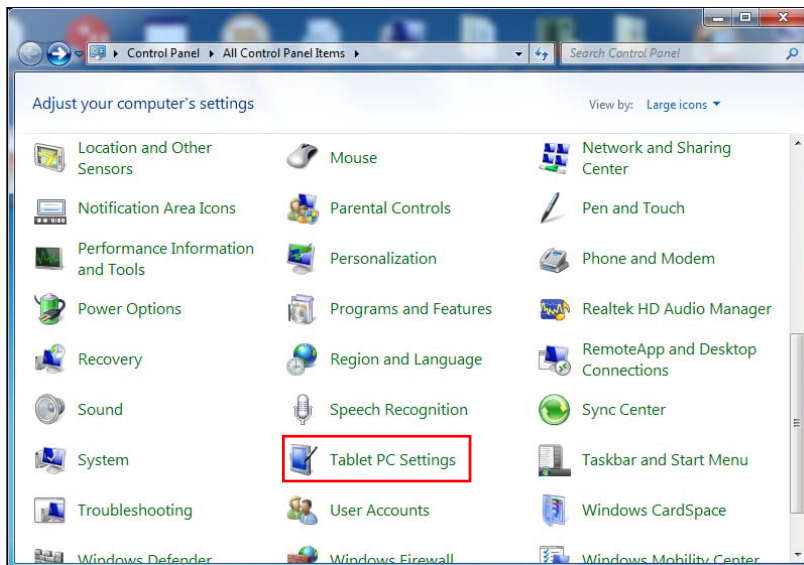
Control Panel ▸ All Control Panel Items ▸

Search Control Panel

Adjust your computer's settings

View by: Large icons ▾

Location and Other Sensors

Mouse

Network and Sharing Center

Notification Area Icons

Parental Controls

Pen and Touch

Performance Information and Tools

Personalization

Phone and Modem

Power Options

Programs and Features

Realtek HD Audio Manager

Recovery

Region and Language

RemoteApp and Desktop Connections

Sound

Speech Recognition

Sync Center

System

Tablet PC Settings

Taskbar and Start Menu

Troubleshooting

User Accounts

Windows CardSpace

Windows Defender

Windows Firewall

Windows Mobility Center